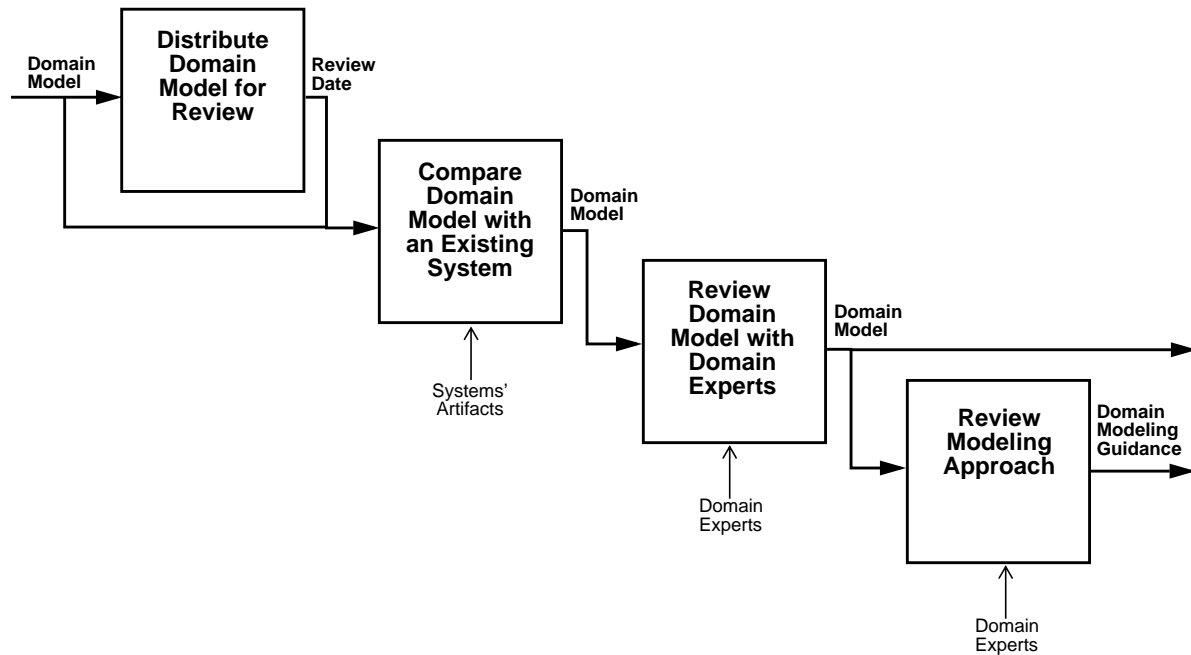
Domain Model

Distribute Domain Model for Review

Review Date

Compare Domain Model with an Existing System

Domain Model

Systems' Artifacts

Review Domain Model with Domain Experts

Domain Model

Domain Experts

Review Modeling Approach

Domain Modeling Guidance

Domain Experts